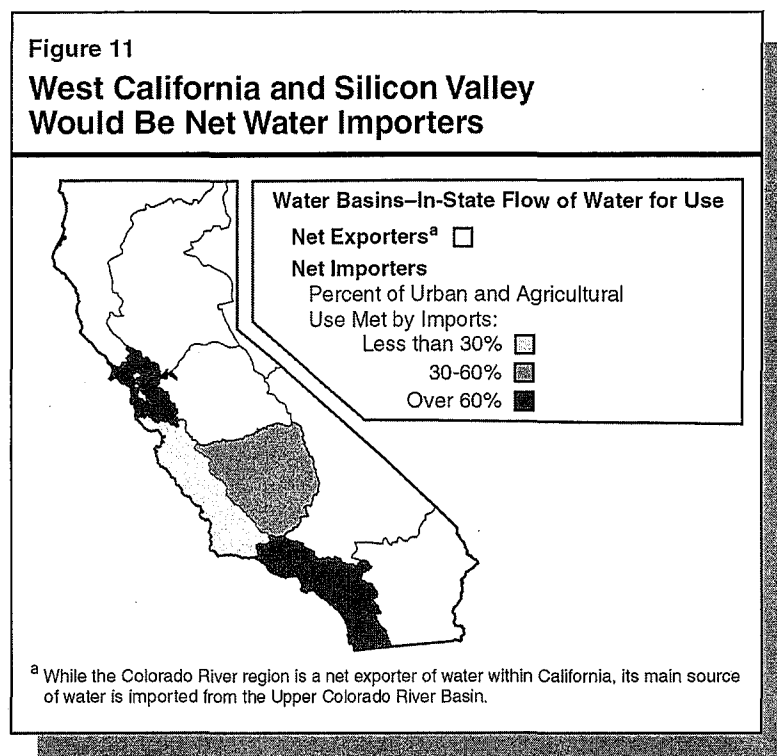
Figure 11

West California and Silicon Valley Would Be Net Water Importers

Water Basins–In-State Flow of Water for Use

Net Exporters$^a$

Net Importers

Percent of Urban and Agricultural Use Met by Imports:

Less than 30%

30-60%

Over 60%

$^a$ While the Colorado River region is a net exporter of water within California, its main source of water is imported from the Upper Colorado River Basin.